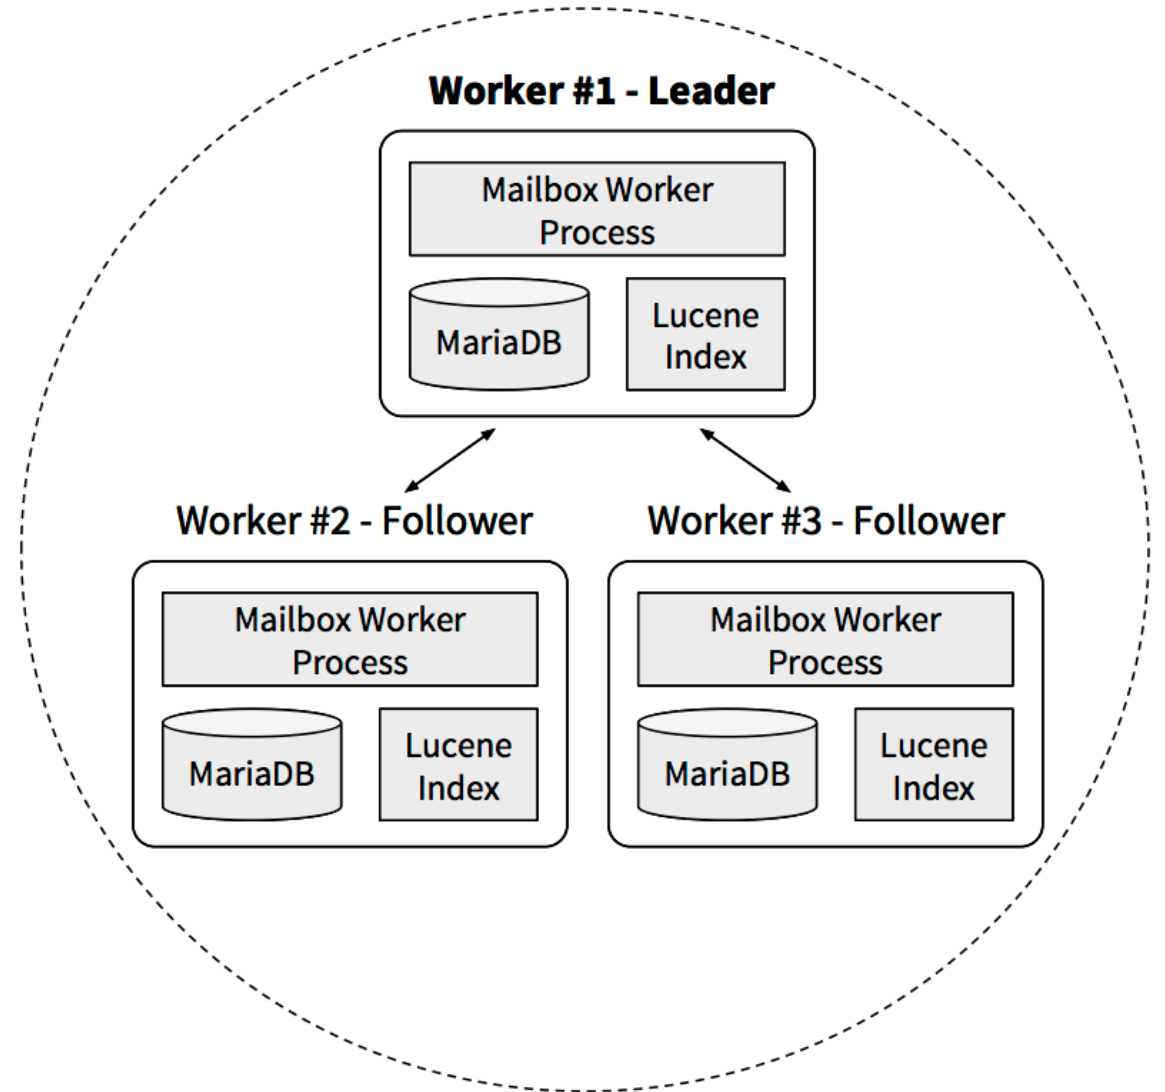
Worker #1 - Leader

Mailbox Worker Process

MariaDB

Lucene Index

Worker #2 - Follower

Mailbox Worker Process

MariaDB

Lucene Index

Worker #3 - Follower

Mailbox Worker Process

MariaDB

Lucene Index